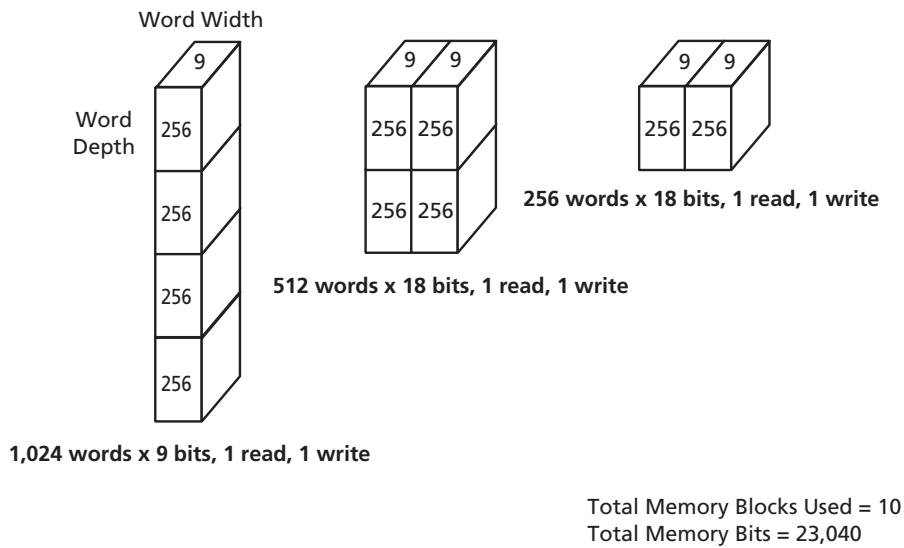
Word Width

9

Word Depth

256

256

256

256

1,024 words x 9 bits, 1 read, 1 write

9 9

256 256

256 256

512 words x 18 bits, 1 read, 1 write

9 9

256 256

256 words x 18 bits, 1 read, 1 write

Total Memory Blocks Used = 10
Total Memory Bits = 23,040